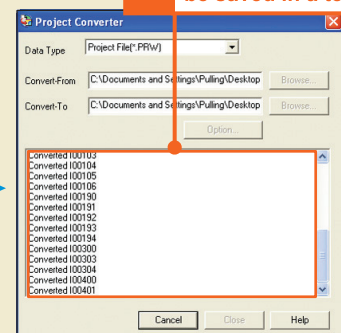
be saved in a te

Project Converter

Data Type
Project File(*.PRW)

Convert-From
C:\Documents and Settings\Pulling\Desktop
Browse...

Convert-To
C:\Documents and Settings\Pulling\Desktop
Browse...

Option...

Converted I00103
Converted I00104
Converted I00105
Converted I00106
Converted I00190
Converted I00191
Converted I00192
Converted I00193
Converted I00194
Converted I00300
Converted I00303
Converted I00304
Converted I00400
Converted I00401

Cancel
Close
Help